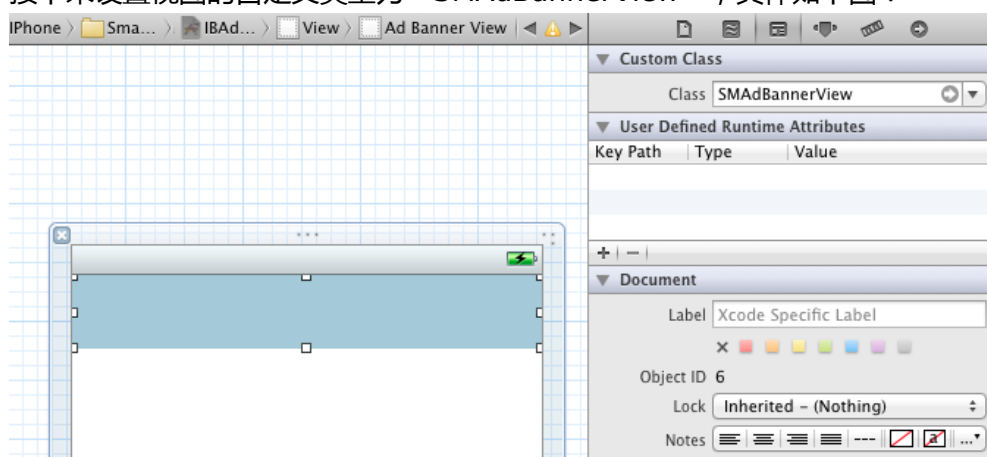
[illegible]

IPhone 〉 Sma... 〉 IBAd... 〉 View 〉 Ad Banner View

Custom Class

Class SMAdBannerView

User Defined Runtime Attributes

| Key Path | Type | Value |
|---|---|---|

+ | −

Document

Label Xcode Specific Label

Object ID 6

Lock Inherited - (Nothing)

Notes